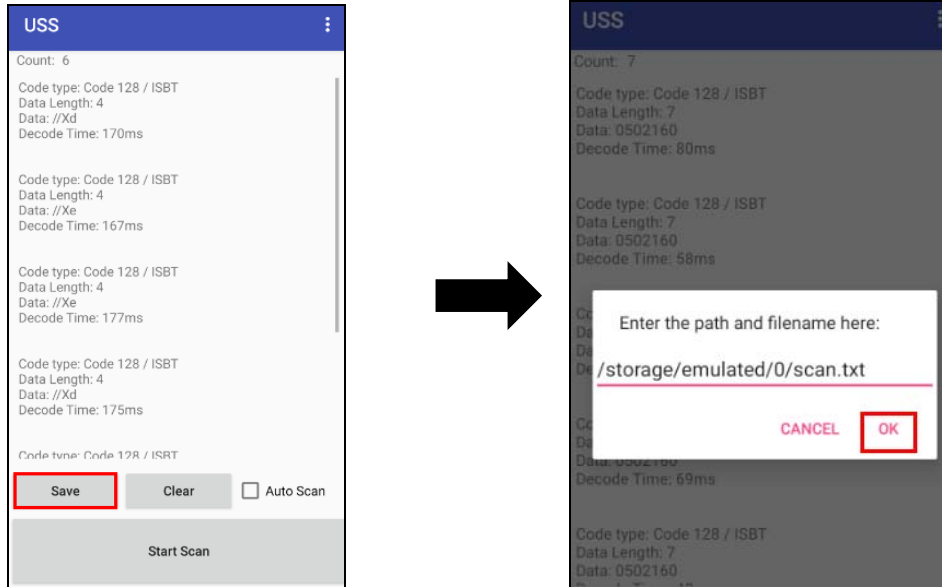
USS

Count: 6

Code type: Code 128 / ISBT
Data Length: 4
Data: //Xd
Decode Time: 170ms

Code type: Code 128 / ISBT
Data Length: 4
Data: //Xe
Decode Time: 167ms

Code type: Code 128 / ISBT
Data Length: 4
Data: //Xe
Decode Time: 177ms

Code type: Code 128 / ISBT
Data Length: 4
Data: //Xd
Decode Time: 175ms

Code type: Code 128 / ISBT

Save

Clear

Auto Scan

Start Scan

USS

Count: 7

Code type: Code 128 / ISBT
Data Length: 7
Data: 0502160
Decode Time: 80ms

Code type: Code 128 / ISBT
Data Length: 7
Data: 0502160
Decode Time: 58ms

Enter the path and filename here:

/storage/emulated/0/scan.txt

CANCEL

OK

Data: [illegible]
Decode Time: 69ms

Code type: Code 128 / ISBT
Data Length: 7
Data: 0502160
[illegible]